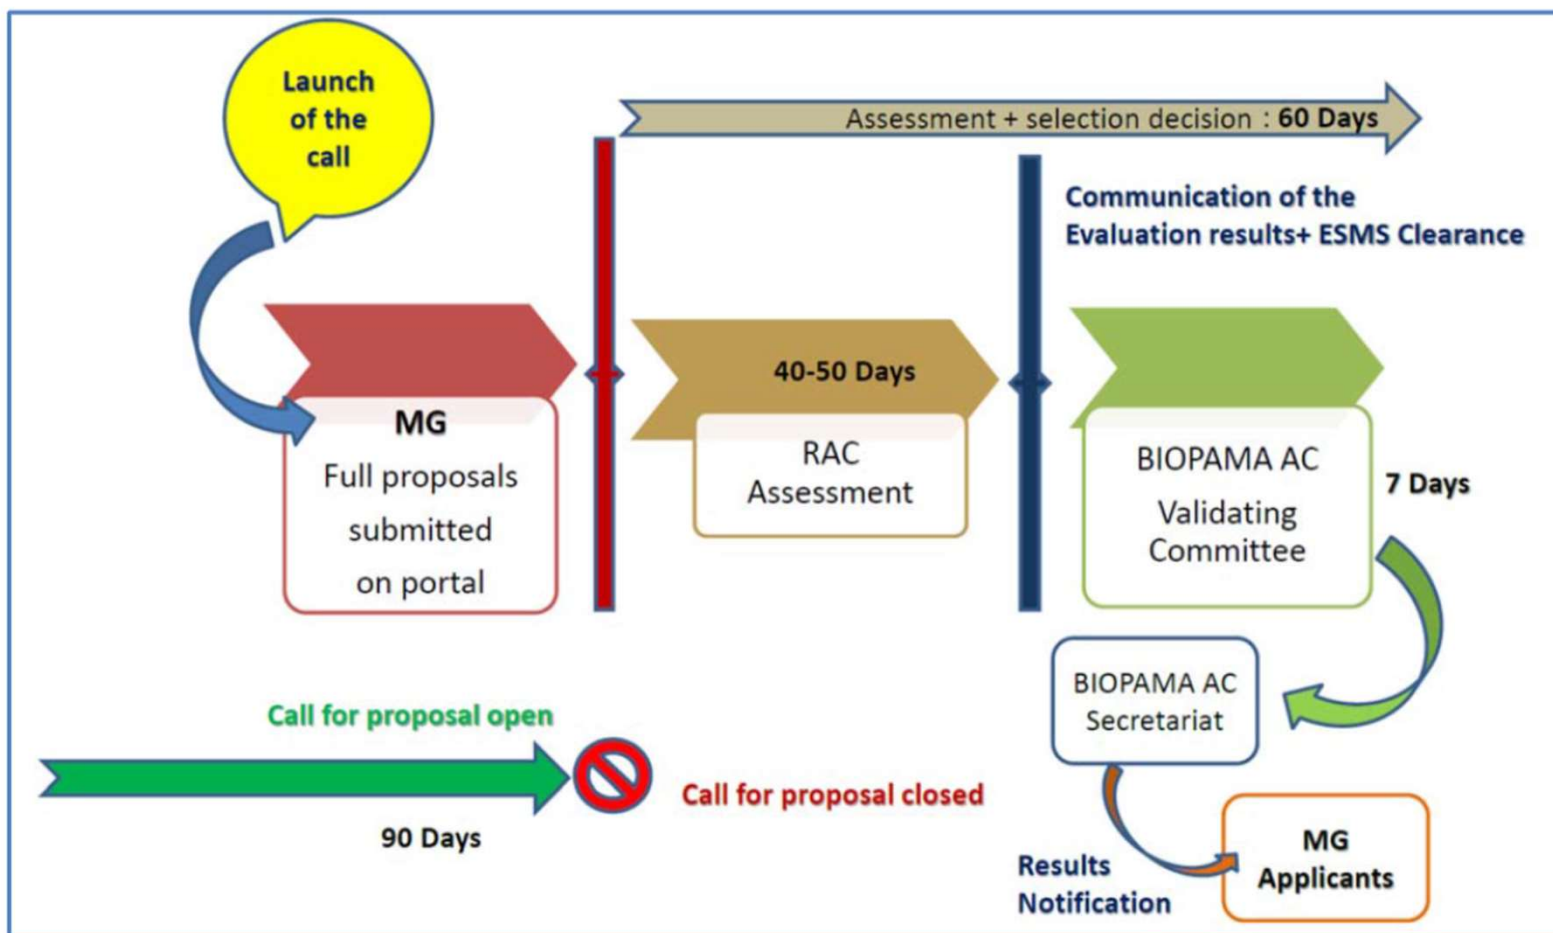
Launch of the call

Assessment + selection decision : 60 Days

Communication of the Evaluation results+ ESMS Clearance

MG
Full proposals submitted on portal

40-50 Days

RAC Assessment

BIOPAMA AC
Validating Committee

7 Days

BIOPAMA AC Secretariat

Call for proposal open

90 Days

Call for proposal closed

Results Notification

MG Applicants